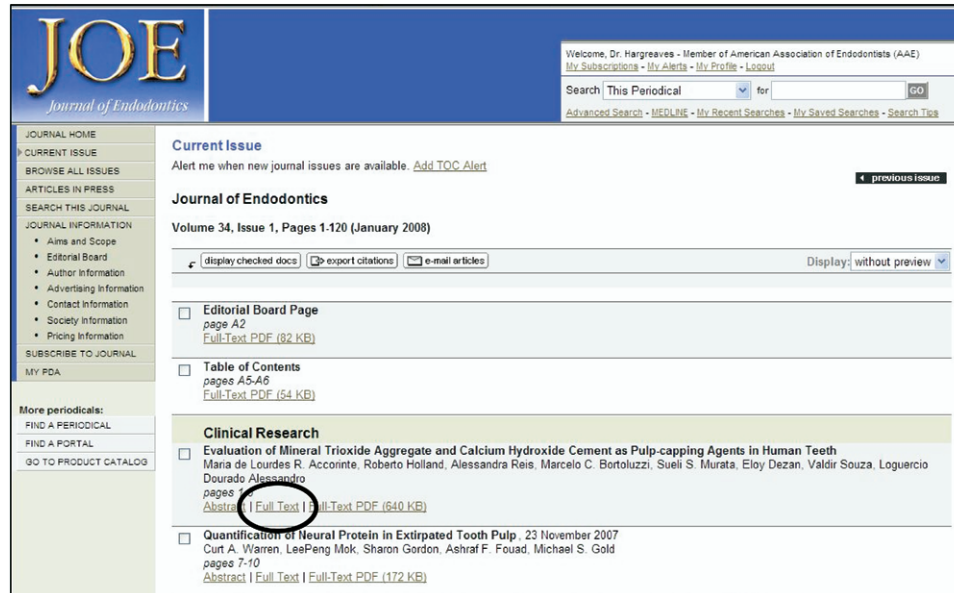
JOE
Journal of Endodontics

Welcome, Dr. Hargreaves - Member of American Association of Endodontists (AAE)
My Subscriptions - My Alerts - My Profile - Logout
Search This Periodical for GO
Advanced Search - MEDLINE - My Recent Searches - My Saved Searches - Search Tips

JOURNAL HOME
CURRENT ISSUE
BROWSE ALL ISSUES
ARTICLES IN PRESS
SEARCH THIS JOURNAL
JOURNAL INFORMATION
• Aims and Scope
• Editorial Board
• Author Information
• Advertising Information
• Contact Information
• Society Information
• Pricing Information
SUBSCRIBE TO JOURNAL
MY PDA

More periodicals:
FIND A PERIODICAL
FIND A PORTAL
GO TO PRODUCT CATALOG

Current Issue
Alert me when new journal issues are available. Add TOC Alert

previous issue

Journal of Endodontics

Volume 34, Issue 1, Pages 1-120 (January 2008)

display checked docs export citations e-mail articles

Display: without preview

Editorial Board Page
page A2
Full-Text PDF (82 KB)

Table of Contents
pages A5-A6
Full-Text PDF (54 KB)

Clinical Research
Evaluation of Mineral Trioxide Aggregate and Calcium Hydroxide Cement as Pulp-capping Agents in Human Teeth
Maria de Lourdes R. Accorinte, Roberto Holland, Alessandra Reis, Marcelo C. Bortoluzzi, Sueli S. Murata, Eloy Dezan, Valdir Souza, Loguercio Dourado Alessandro
pages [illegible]
Abstract | Full Text | Full-Text PDF (640 KB)

Quantification of Neural Protein in Extirpated Tooth Pulp , 23 November 2007
Curt A. Warren, LeePeng Mok, Sharon Gordon, Ashraf F. Fouad, Michael S. Gold
pages 7-10
Abstract | Full Text | Full-Text PDF (172 KB)